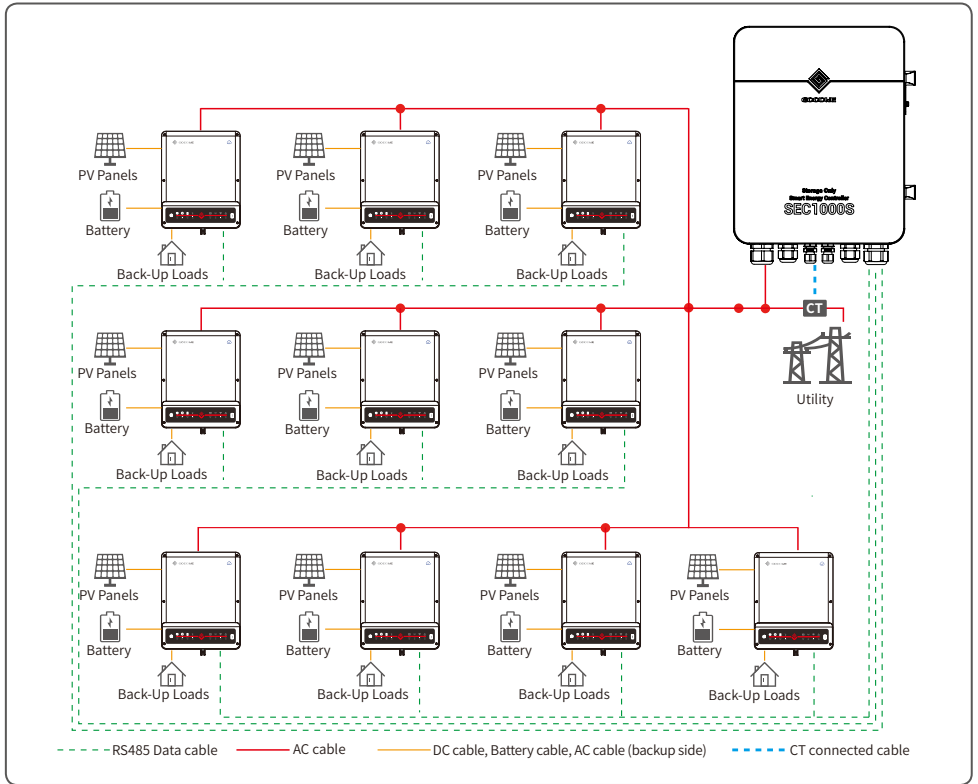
GOODWE

Storage Only
Smart Energy Controller
SEC1000S

PV Panels
Battery
Back-Up Loads

PV Panels
Battery
Back-Up Loads

PV Panels
Battery
Back-Up Loads

PV Panels
Battery
Back-Up Loads

PV Panels
Battery
Back-Up Loads

PV Panels
Battery
Back-Up Loads

CT

Utility

PV Panels
Battery
Back-Up Loads

PV Panels
Battery
Back-Up Loads

PV Panels
Battery
Back-Up Loads

PV Panels
Battery
Back-Up Loads

RS485 Data cable
AC cable
DC cable, Battery cable, AC cable (backup side)
CT connected cable